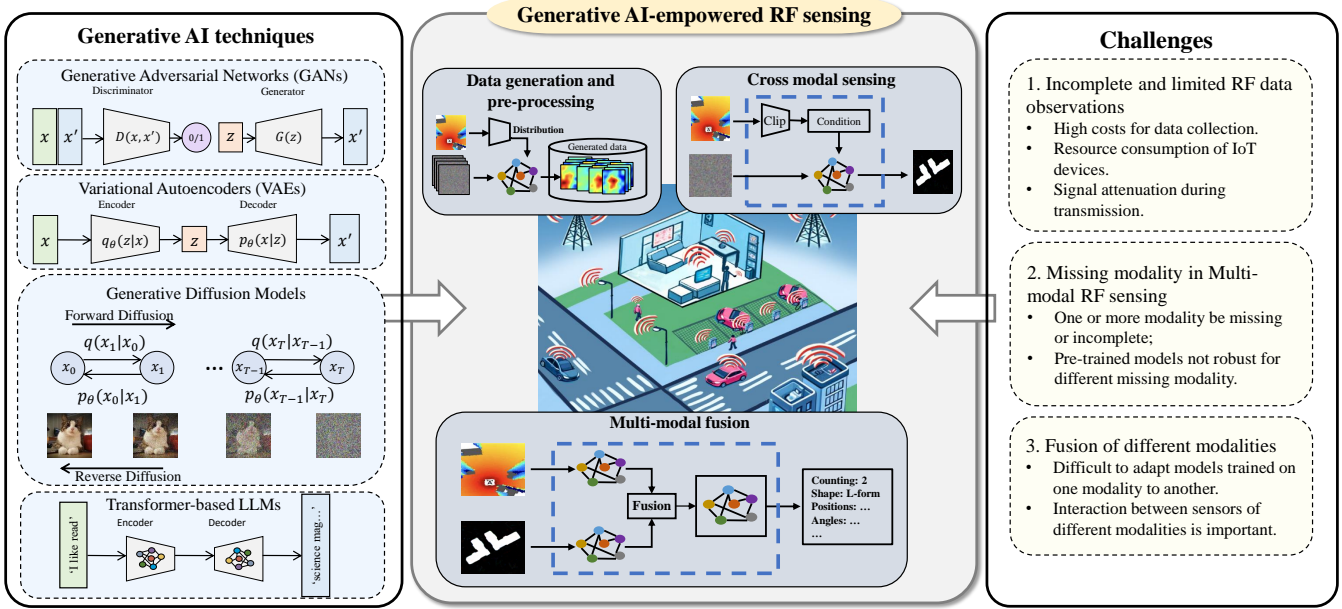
Generative AI techniques

Generative Adversarial Networks (GANs)

Discriminator

Generator

$x$

$x'$

$D(x, x')$

0/1

$z$

$G(z)$

$x'$

Variational Autoencoders (VAEs)

Encoder

Decoder

$x$

$q_\theta(z|x)$

$z$

$p_\theta(x|z)$

$x'$

Generative Diffusion Models

Forward Diffusion

$q(x_1|x_0)$

$q(x_T|x_{T-1})$

$x_0$

$x_1$

...

$x_{T-1}$

$x_T$

$p_\theta(x_0|x_1)$

$p_\theta(x_{T-1}|x_T)$

Reverse Diffusion

Transformer-based LLMs

Encoder

Decoder

'I like read'

'science mag...'

Generative AI-empowered RF sensing

Data generation and pre-processing

Distribution

Generated data

Cross modal sensing

Clip

Condition

Multi-modal fusion

Fusion

Counting: 2
Shape: L-form
Positions: ...
Angles: ...
...

Challenges

1. Incomplete and limited RF data observations
• High costs for data collection.
• Resource consumption of IoT devices.
• Signal attenuation during transmission.

2. Missing modality in Multimodal RF sensing
• One or more modality be missing or incomplete;
• Pre-trained models not robust for different missing modality.

3. Fusion of different modalities
• Difficult to adapt models trained on one modality to another.
• Interaction between sensors of different modalities is important.